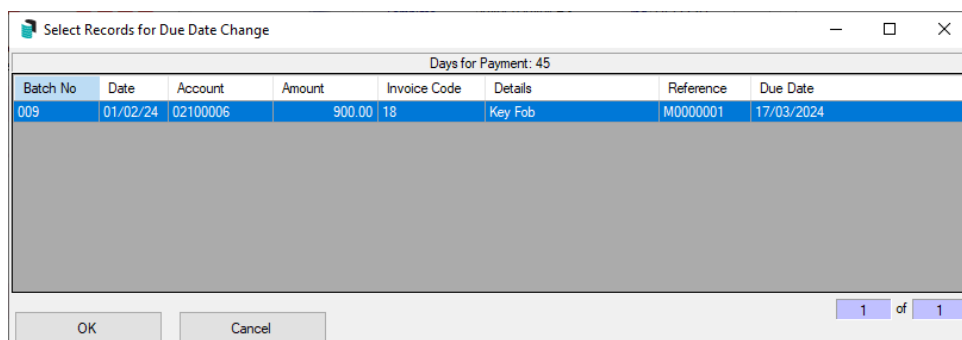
Select Records for Due Date Change

Days for Payment: 45

| Batch No | Date | Account | Amount | Invoice Code | Details | Reference | Due Date |
|---|---|---|---|---|---|---|---|
| 009 | 01/02/24 | 02100006 | 900.00 | 18 | Key Fob | M0000001 | 17/03/2024 |

1 of 1

OK

Cancel